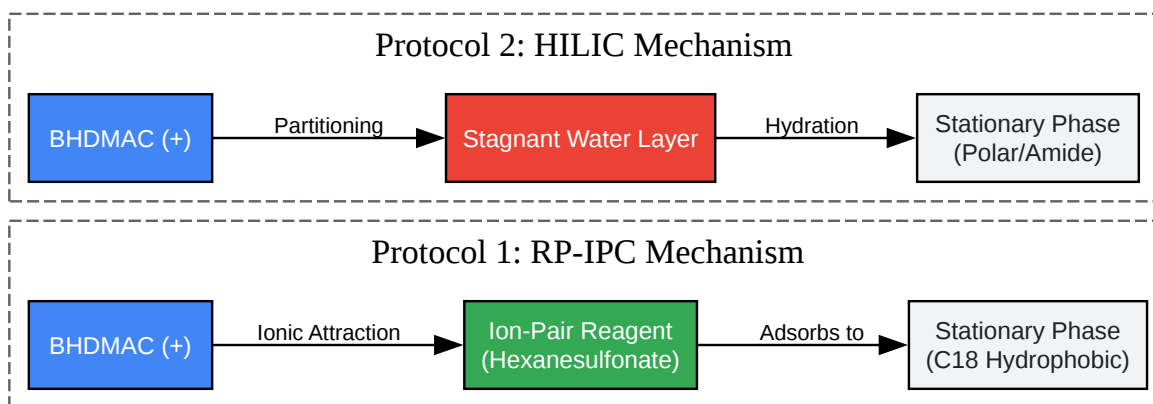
Protocol 2: HILIC Mechanism

BHDMAC (+)

Partitioning

Stagnant Water Layer

Hydration

Stationary Phase (Polar/Amide)

Protocol 1: RP-IPC Mechanism

BHDMAC (+)

Ionic Attraction

Ion-Pair Reagent (Hexanesulfonate)

Adsorbs to

Stationary Phase (C18 Hydrophobic)